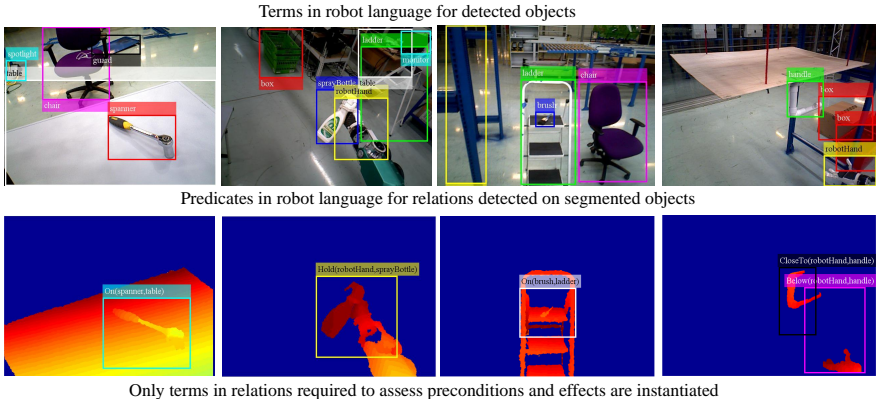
Terms in robot language for detected objects

spotlight
table
guard
chair
spanner

box
ladder
monitor
sprayBottle
table
robotHand

ladder
chair
brush

handle
box
box
robotHand

Predicates in robot language for relations detected on segmented objects

On(spanner,table)

Hold(robotHand,sprayBottle)

On(brush,ladder)

CloseTo(robotHand,handle)
Below(robotHand,handle)

Only terms in relations required to assess preconditions and effects are instantiated